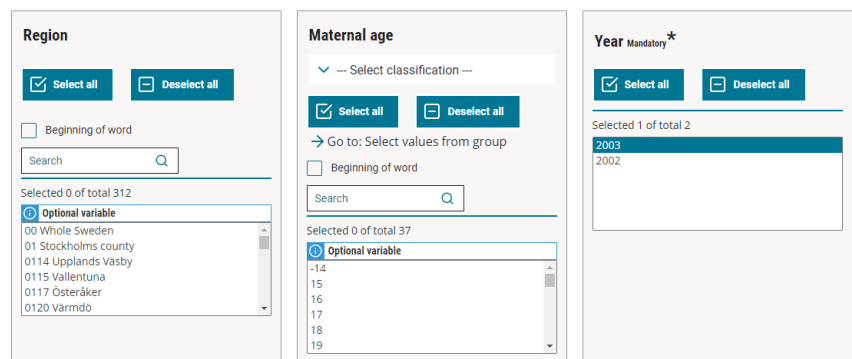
Region

Select all
Deselect all

Beginning of word

Search

Selected 0 of total 312

Optional variable

00 Whole Sweden
01 Stockholms county
0114 Upplands Väsby
0115 Vallentuna
0117 Österåker
0120 Värmdö

Maternal age

--- Select classification ---

Select all
Deselect all

Go to: Select values from group

Beginning of word

Search

Selected 0 of total 37

Optional variable

-14
15
16
17
18
19

Year Mandatory *

Select all
Deselect all

Selected 1 of total 2

2003
2002